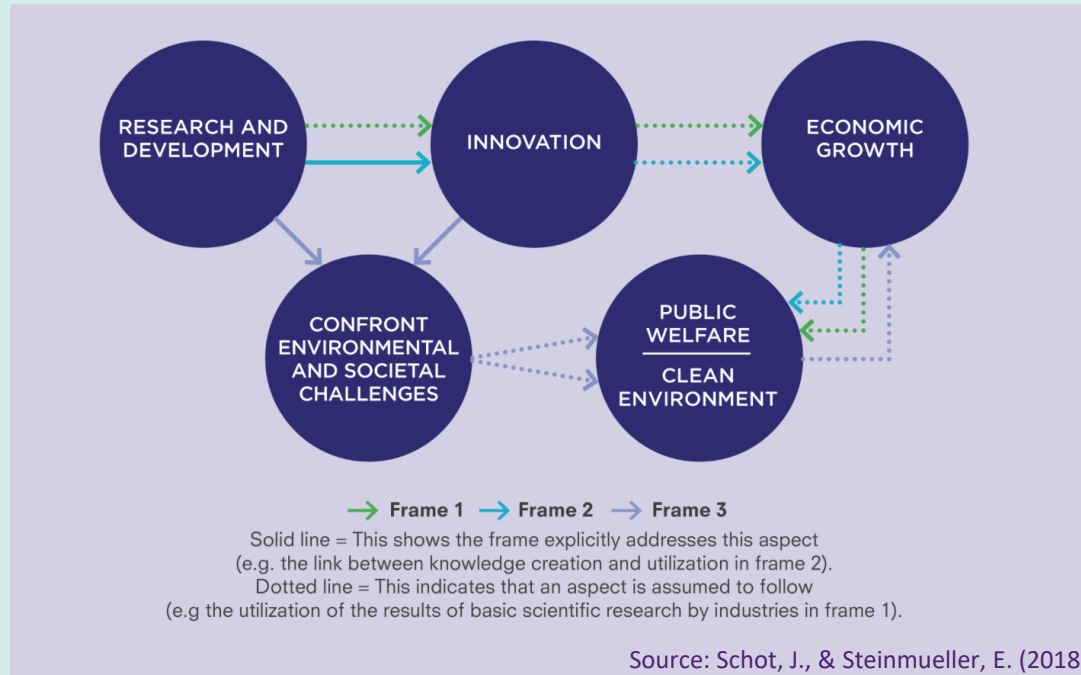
RESEARCH AND DEVELOPMENT

INNOVATION

ECONOMIC GROWTH

CONFRONT ENVIRONMENTAL AND SOCIETAL CHALLENGES

PUBLIC WELFARE

CLEAN ENVIRONMENT

Frame 1 Frame 2 Frame 3

Solid line = This shows the frame explicitly addresses this aspect (e.g. the link between knowledge creation and utilization in frame 2).

Dotted line = This indicates that an aspect is assumed to follow (e.g the utilization of the results of basic scientific research by industries in frame 1).

Source: Schot, J., & Steinmueller, E. (2018